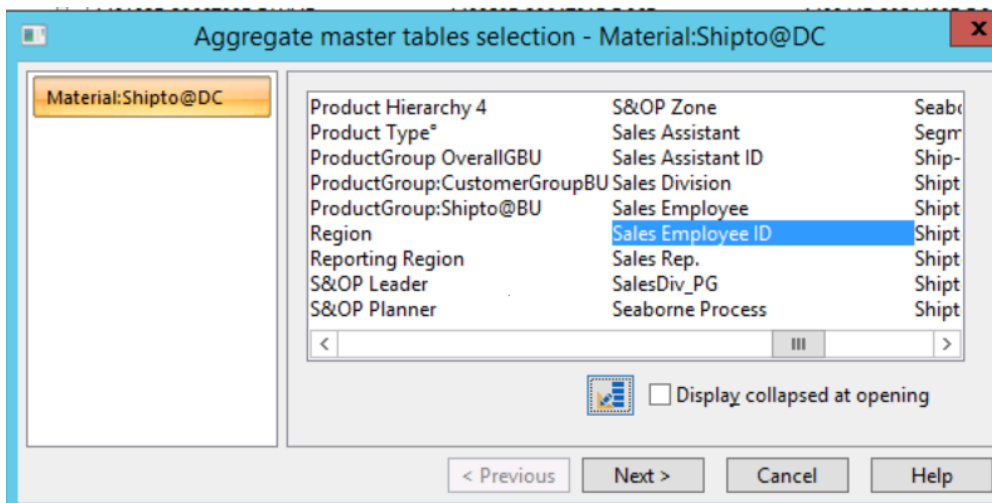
Aggregate master tables selection - Material:Shipto@DC

Material:Shipto@DC

Product Hierarchy 4
Product Type°
ProductGroup OverallGBU
ProductGroup:CustomerGroupBU
ProductGroup:Shipto@BU
Region
Reporting Region
S&OP Leader
S&OP Planner

S&OP Zone
Sales Assistant
Sales Assistant ID
Sales Division
Sales Employee
Sales Employee ID
Sales Rep.
SalesDiv_PG
Seaborne Process

Seabo
Segm
Ship-
Shipt
Shipt
Shipt
Shipt
Shipt
Shipt

Display collapsed at opening

< Previous
Next >
Cancel
Help